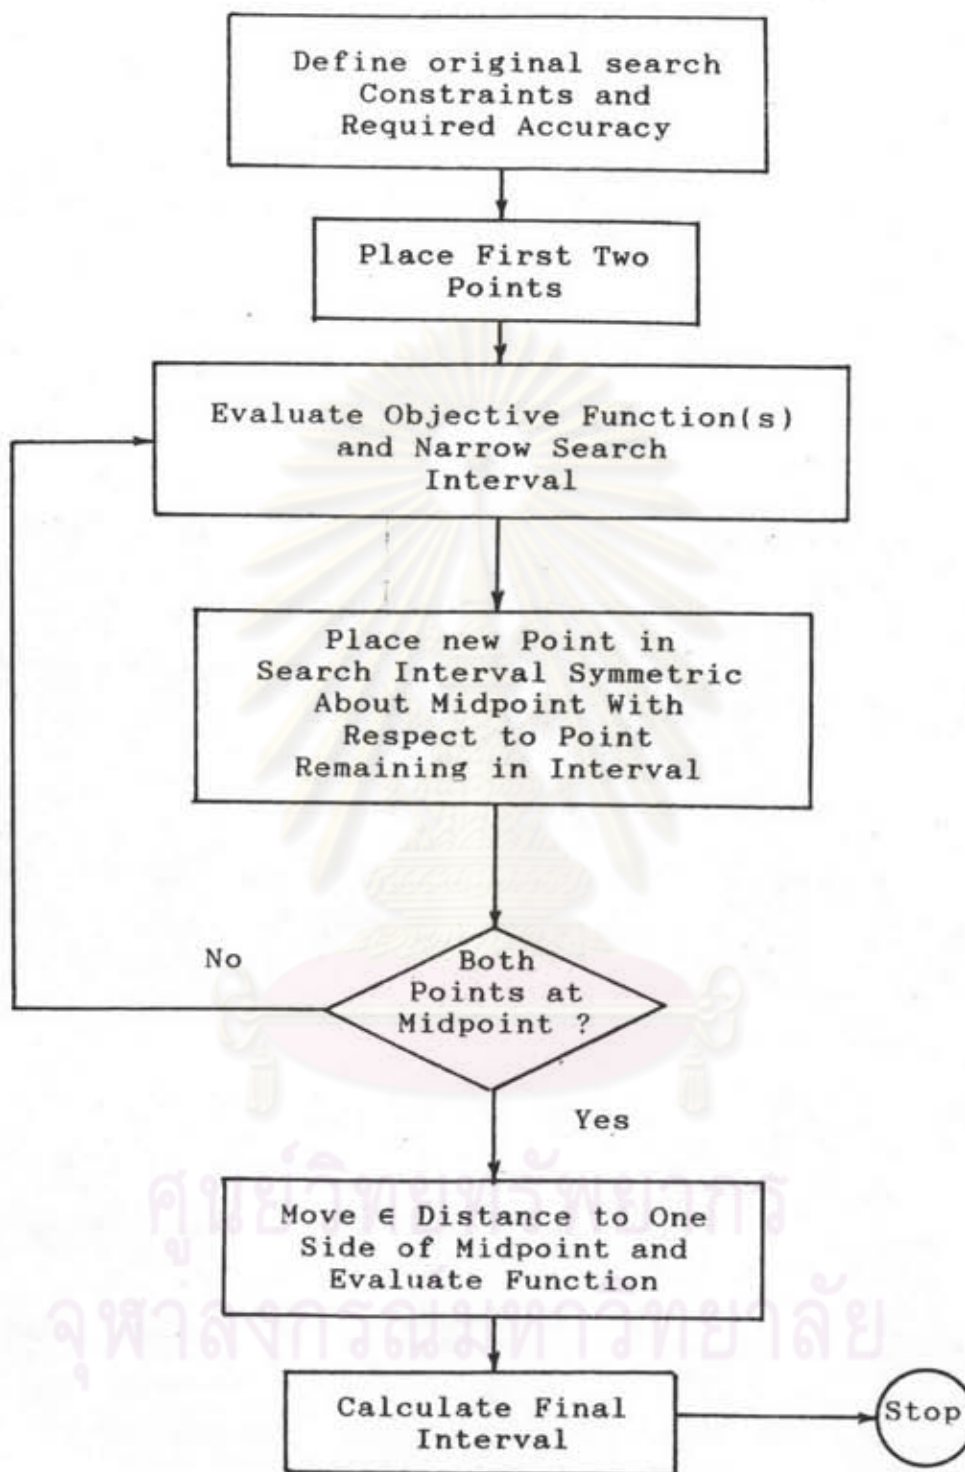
Define original search Constraints and Required Accuracy

Place First Two Points

Evaluate Objective Function(s) and Narrow Search Interval

Place new Point in Search Interval Symmetric About Midpoint With Respect to Point Remaining in Interval

No

Both Points at Midpoint ?

Yes

Move $\epsilon$ Distance to One Side of Midpoint and Evaluate Function

Calculate Final Interval

Stop

ศูนย์วิทยทรัพยากร
จุฬาลงกรณ์มหาวิทยาลัย